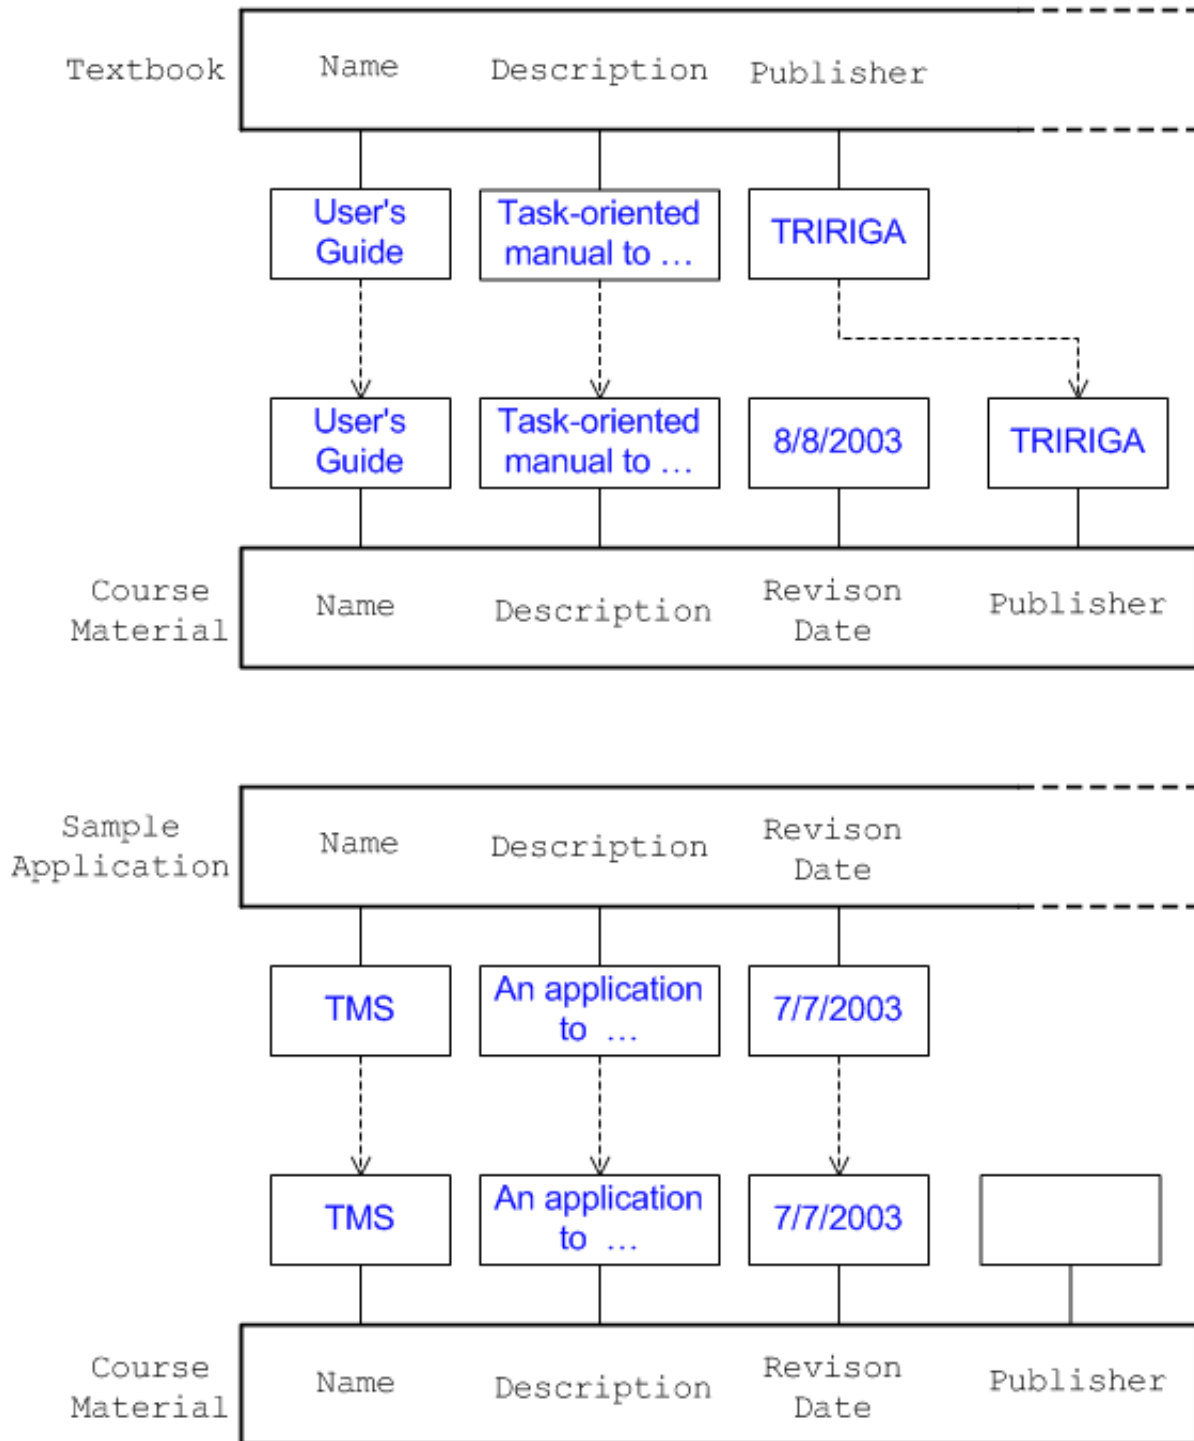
Textbook

Name Description Publisher

User's Guide

Task-oriented manual to …

TRIRIGA

User's Guide

Task-oriented manual to …

8/8/2003

TRIRIGA

Course Material

Name Description Revison Date Publisher

Sample Application

Name Description Revison Date

TMS

An application to …

7/7/2003

TMS

An application to …

7/7/2003

Course Material

Name Description Revison Date Publisher